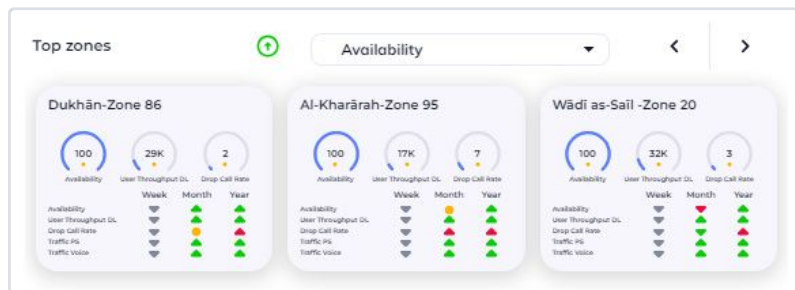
Top zones

Availability

Dukhān-Zone 86

100
Availability

29K
User Throughput DL

2
Drop Call Rate

| | Week | Month | Year |
|---|---|---|---|
| Availability | | | |
| User Throughput DL | | | |
| Drop Call Rate | | | |
| Traffic PS | | | |
| Traffic Voice | | | |

Al-Kharārah-Zone 95

100
Availability

17K
User Throughput DL

7
Drop Call Rate

| | Week | Month | Year |
|---|---|---|---|
| Availability | | | |
| User Throughput DL | | | |
| Drop Call Rate | | | |
| Traffic PS | | | |
| Traffic Voice | | | |

Wādī as-Sail -Zone 20

100
Availability

32K
User Throughput DL

3
Drop Call Rate

| | Week | Month | Year |
|---|---|---|---|
| Availability | | | |
| User Throughput DL | | | |
| Drop Call Rate | | | |
| Traffic PS | | | |
| Traffic Voice | | | |